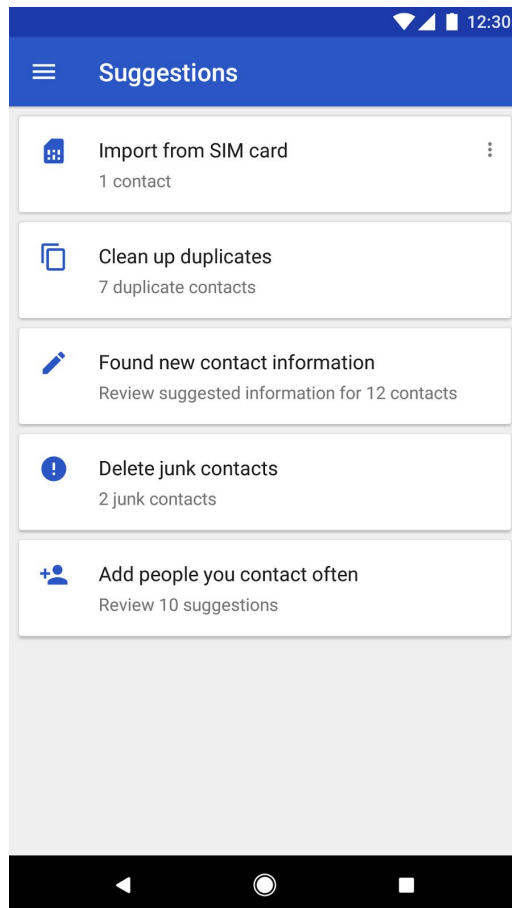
12:30

Suggestions

Import from SIM card
1 contact

Clean up duplicates
7 duplicate contacts

Found new contact information
Review suggested information for 12 contacts

Delete junk contacts
2 junk contacts

Add people you contact often
Review 10 suggestions